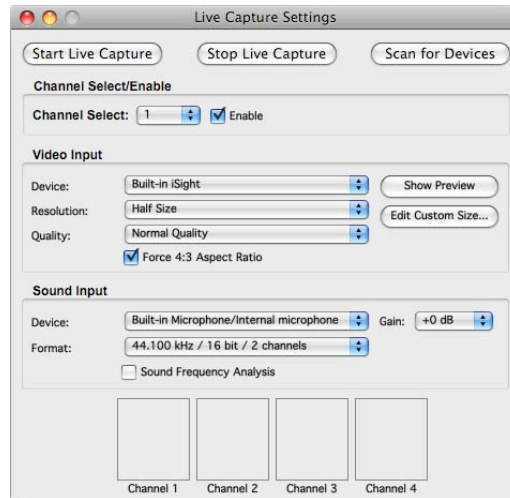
Live Capture Settings

Start Live Capture

Stop Live Capture

Scan for Devices

Channel Select/Enable

Channel Select: 1

Enable

Video Input

Device: Built-in iSight

Show Preview

Resolution: Half Size

Edit Custom Size...

Quality: Normal Quality

Force 4:3 Aspect Ratio

Sound Input

Device: Built-in Microphone/Internal microphone

Gain: +0 dB

Format: 44.100 kHz / 16 bit / 2 channels

Sound Frequency Analysis

Channel 1

Channel 2

Channel 3

Channel 4